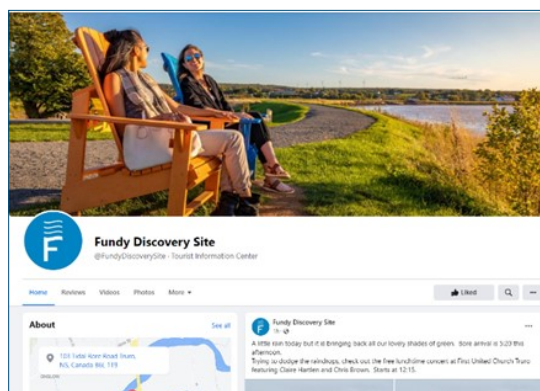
Fundy Discovery Site

@FundyDiscoverySite · Tourist Information Center

Home Reviews Videos Photos More

Liked

About

See all

103 Tidal Bore Road Truro, NS, Canada B6L 1T9

Fundy Discovery Site

A little rain today but it is bringing back all our lovely shades of green. Bore arrival is 3:23 this afternoon.

Trying to dodge the raindrops, check out the free lunchtime concert at First United Church Truro featuring Claire Hanlen and Chris Brown. Starts at 12:15.